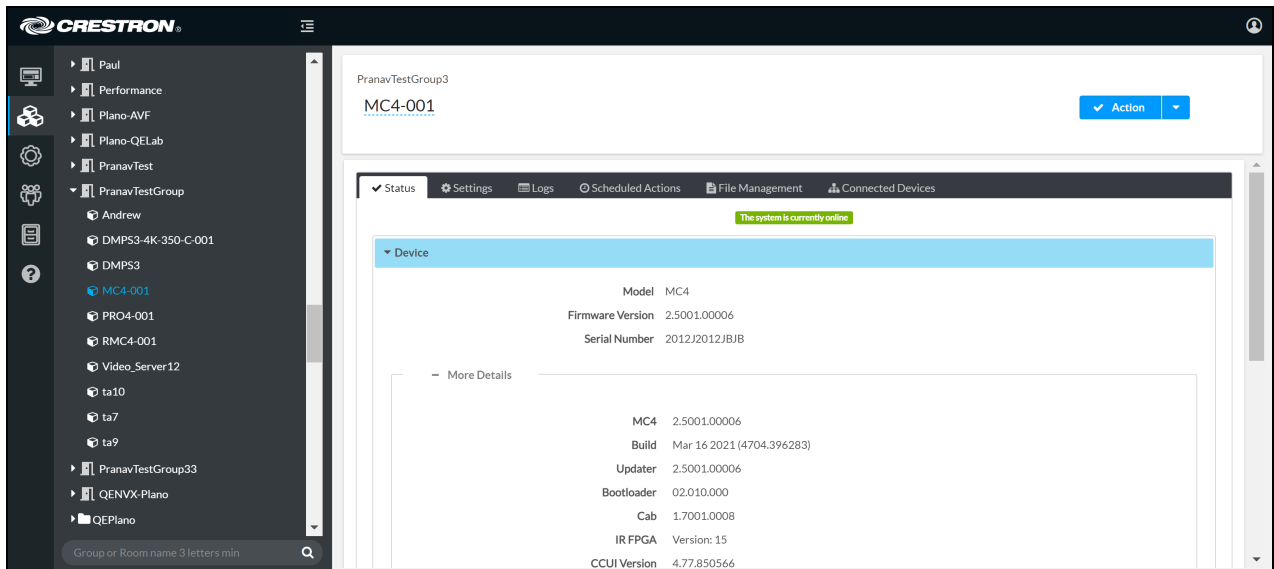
CRESTRON.

Paul
Performance
Plano-AVF
Plano-QELab
PranavTest
PranavTestGroup
Andrew
DMPS3-4K-350-C-001
DMPS3
MC4-001
PRO4-001
RMC4-001
Video_Server12
ta10
ta7
ta9
PranavTestGroup33
QENVX-Plano
QEPlano

Group or Room name 3 letters min

PranavTestGroup3
MC4-001

Action

Status | Settings | Logs | Scheduled Actions | File Management | Connected Devices

The system is currently online

Device

Model MC4
Firmware Version 2.5001.00006
Serial Number 2012J2012JBJB

More Details

MC4 2.5001.00006
Build Mar 16 2021 (4704.396283)
Updater 2.5001.00006
Bootloader 02.010.000
Cab 1.7001.0008
IR FPGA Version: 15
CCUI Version 4.77.850566